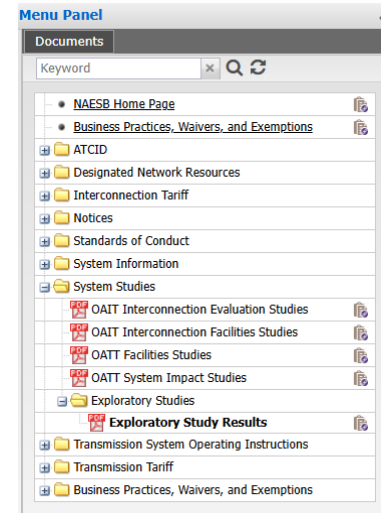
Menu Panel

Documents

Keyword

NAESB Home Page

Business Practices, Waivers, and Exemptions

ATCID

Designated Network Resources

Interconnection Tariff

Notices

Standards of Conduct

System Information

System Studies

PDF OAIT Interconnection Evaluation Studies

PDF OAIT Interconnection Facilities Studies

PDF OATT Facilities Studies

PDF OATT System Impact Studies

Exploratory Studies

PDF Exploratory Study Results

Transmission System Operating Instructions

Transmission Tariff

Business Practices, Waivers, and Exemptions